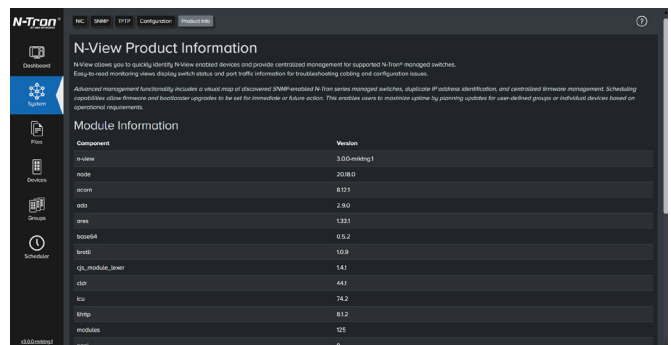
N-Tron®

NIC SNMP TFTP Configuration Product Info

?

Dashboard

System

Files

Devices

Groups

Scheduler

v3.0.0-mrktng.1

N-View Product Information

N-View allows you to quickly identify N-View enabled devices and provide centralized management for supported N-Tron® managed switches. Easy-to-read monitoring views display switch status and port traffic information for troubleshooting cabling and configuration issues.

Advanced management functionality includes a visual map of discovered SNMP-enabled N-Tron series managed switches, duplicate IP address identification, and centralized firmware management. Scheduling capabilities allow firmware and bootloader upgrades to be set for immediate or future action. This enables users to maximize uptime by planning updates for user-defined groups or individual devices based on operational requirements.

Module Information

| Component | Version |
|---|---|
| n-view | 3.0.0-mrktng.1 |
| node | 20.18.0 |
| acorn | 8.12.1 |
| ada | 2.9.0 |
| ares | 1.33.1 |
| base64 | 0.5.2 |
| brotli | 1.0.9 |
| cjs_module_lexer | 1.4.1 |
| cldr | 44.1 |
| icu | 74.2 |
| llhttp | 8.1.2 |
| modules | 125 |
| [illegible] | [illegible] |